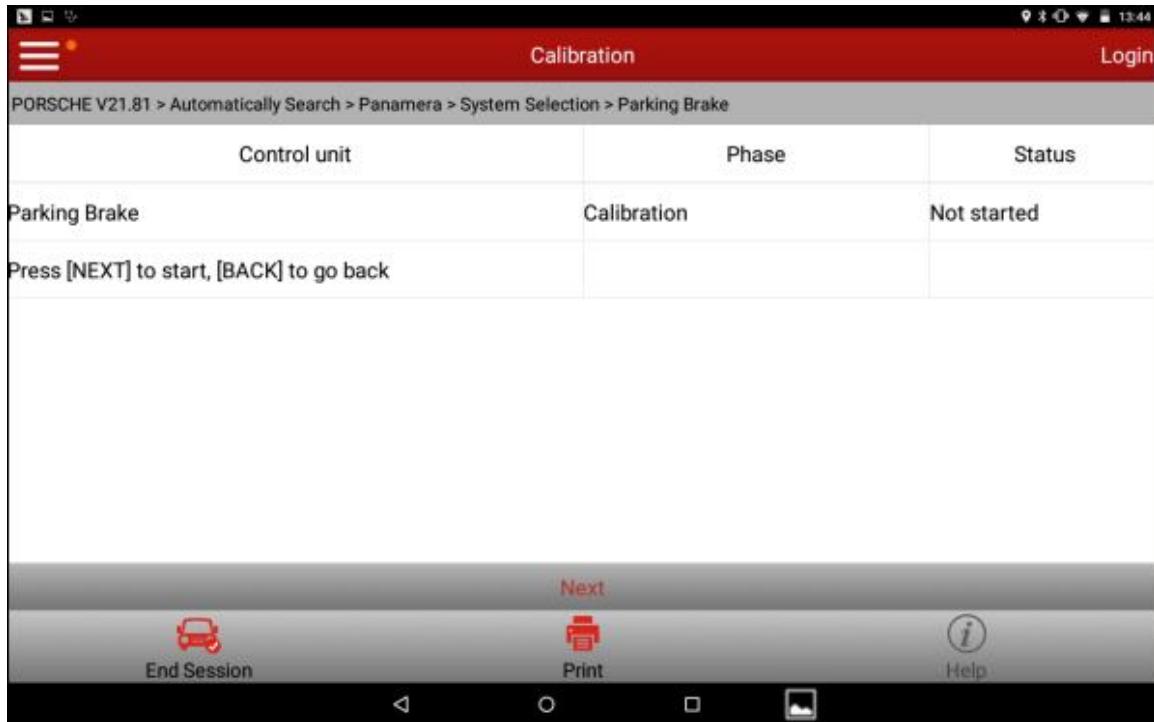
13:44

Calibration

Login

PORSCHE V21.81 > Automatically Search > Panamera > System Selection > Parking Brake

| Control unit | Phase | Status |
|---|---|---|
| Parking Brake | Calibration | Not started |
| Press [NEXT] to start, [BACK] to go back | | |

Next

End Session

Print

Help